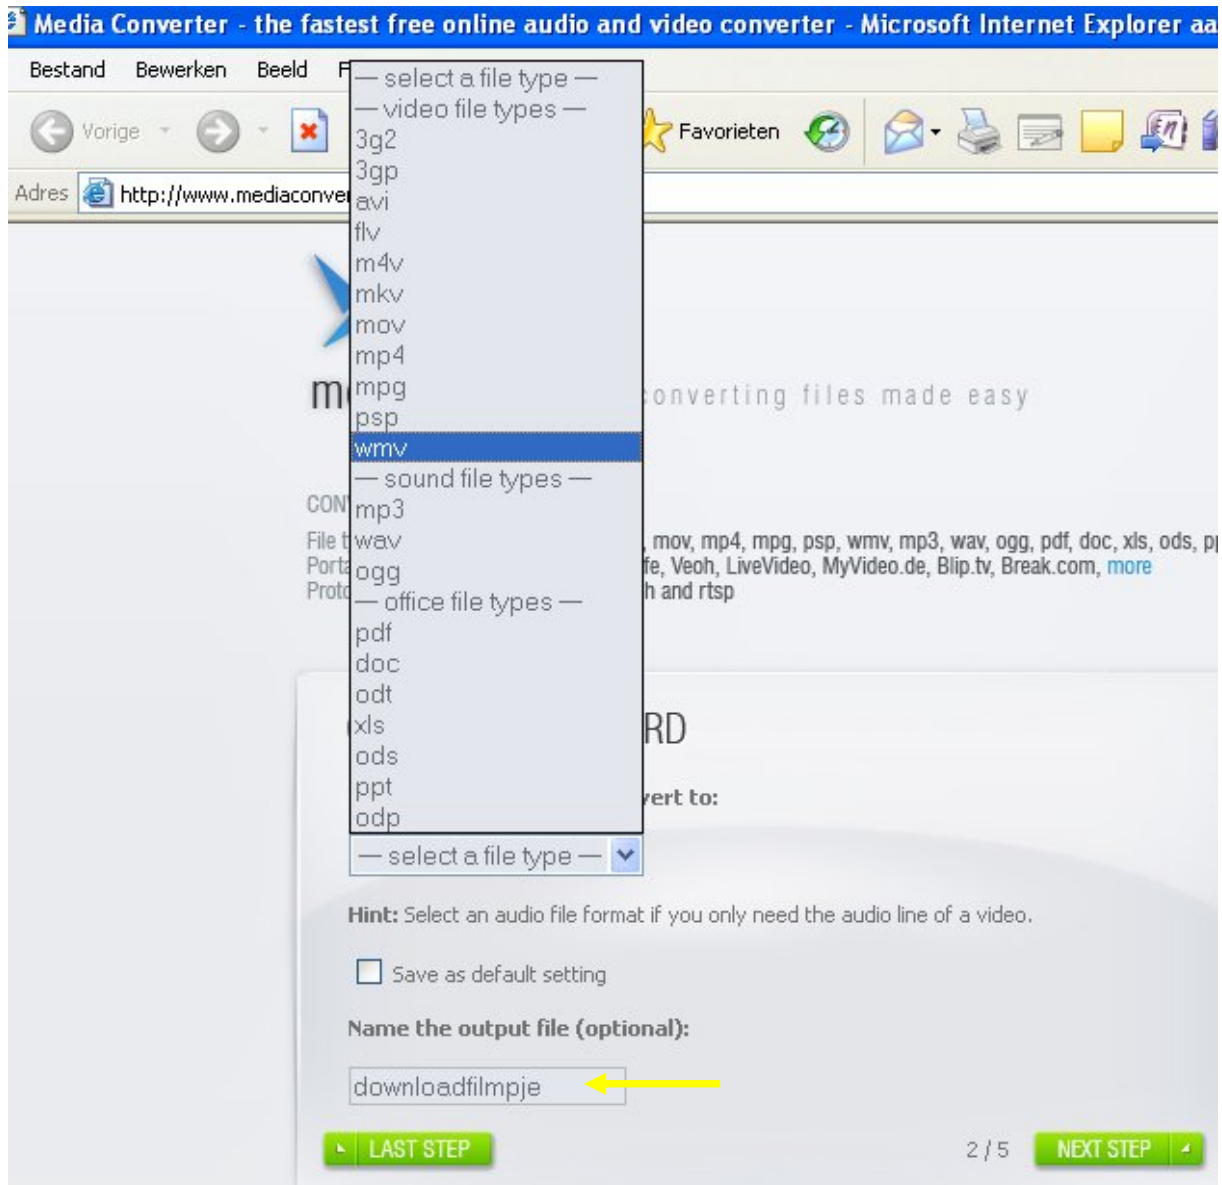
Media Converter - the fastest free online audio and video converter - Microsoft Internet Explorer aa

Bestand Bewerken Beeld F

Vorige

Favorieten

Adres http://www.mediaconve

— select a file type —
— video file types —
3g2
3gp
avi
flv
m4v
mkv
mov
mp4
mpg
psp
wmv
— sound file types —
mp3
wav
ogg
— office file types —
pdf
doc
odt
xls
ods
ppt
odp

m

converting files made easy

CON

File t
Porta
Proto

, mov, mp4, mpg, psp, wmv, mp3, wav, ogg, pdf, doc, xls, ods, p
fe, Veoh, LiveVideo, MyVideo.de, Blip.tv, Break.com, more
h and rtsp

RD

vert to:

— select a file type —

Hint: Select an audio file format if you only need the audio line of a video.

Save as default setting

Name the output file (optional):

downloadfilmpje

LAST STEP

2 / 5

NEXT STEP